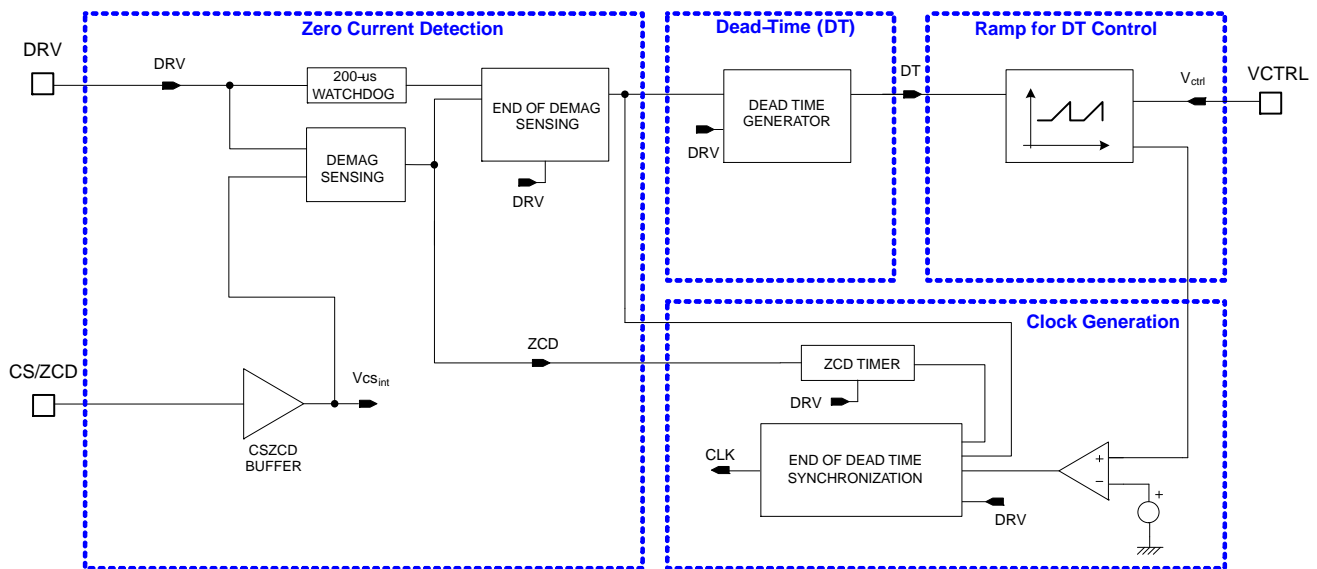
Zero Current Detection

Dead-Time (DT)

Ramp for DT Control

DRV

DRV

200-us WATCHDOG

END OF DEMAG SENSING

DEMAG SENSING

DRV

DEAD TIME GENERATOR

DRV

DT

$V_{ctrl}$

VCTRL

Clock Generation

ZCD

ZCD TIMER

DRV

CS/ZCD

$Vcs_{int}$

CSZCD BUFFER

CLK

END OF DEAD TIME SYNCHRONIZATION

DRV

+

−

+